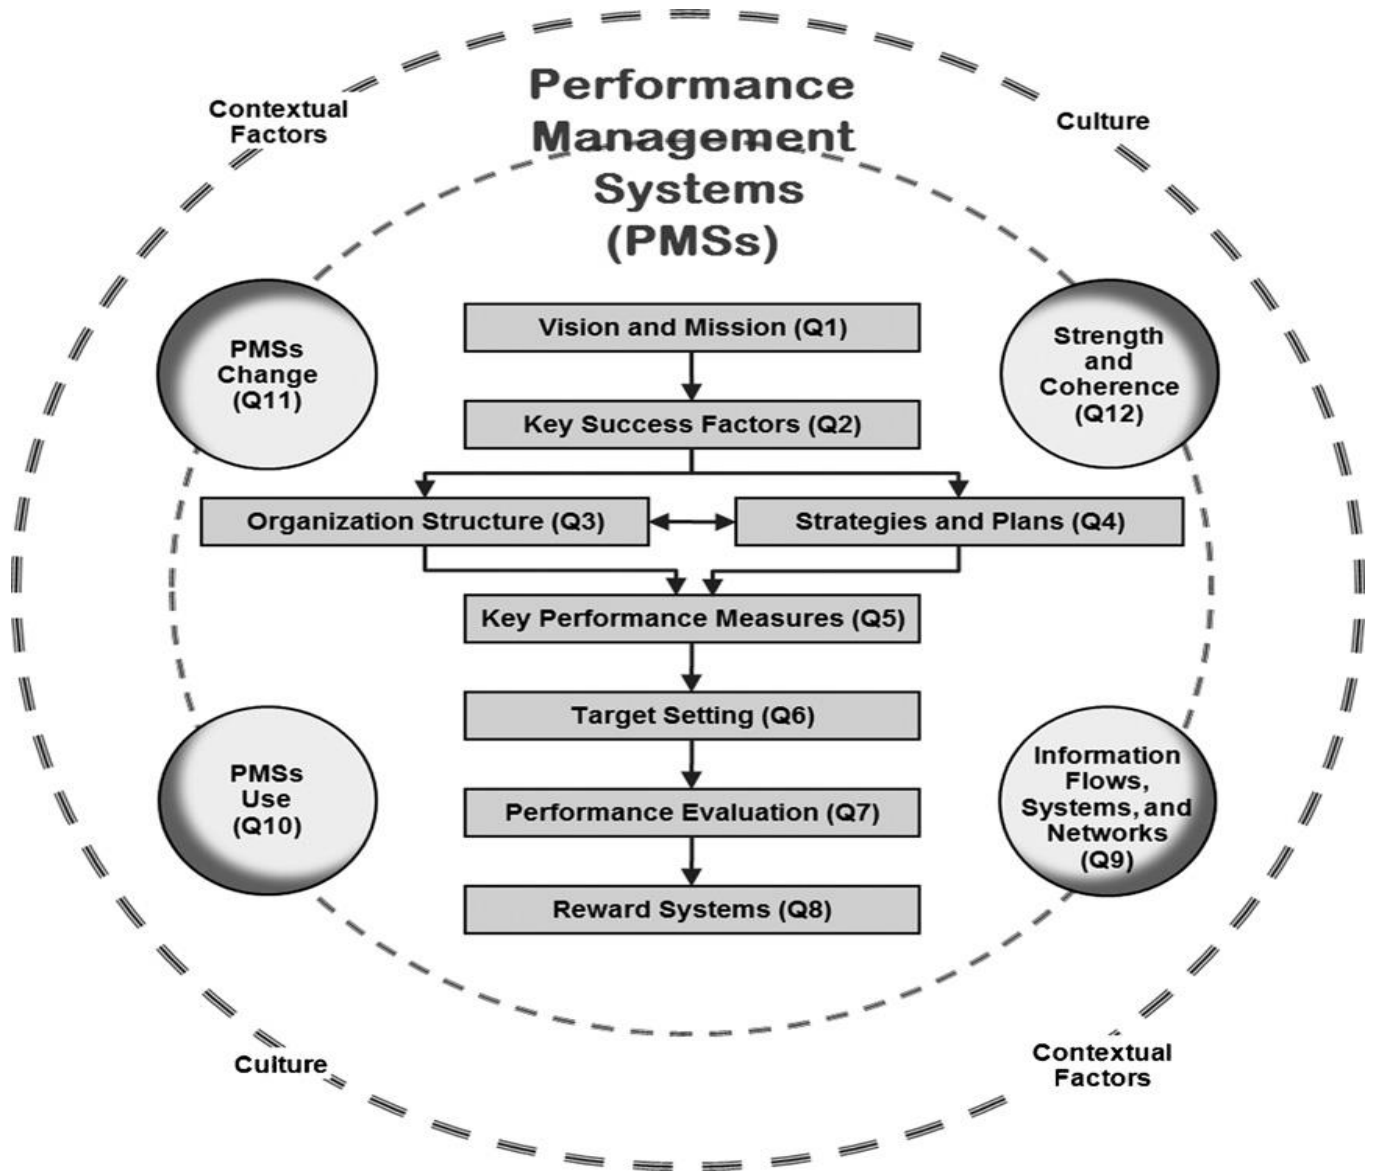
Contextual Factors

Performance Management Systems (PMSs)

Culture

PMSs Change (Q11)

Vision and Mission (Q1)

Strength and Coherence (Q12)

Key Success Factors (Q2)

Organization Structure (Q3)

Strategies and Plans (Q4)

Key Performance Measures (Q5)

Target Setting (Q6)

PMSs Use (Q10)

Performance Evaluation (Q7)

Information Flows, Systems, and Networks (Q9)

Reward Systems (Q8)

Culture

Contextual Factors